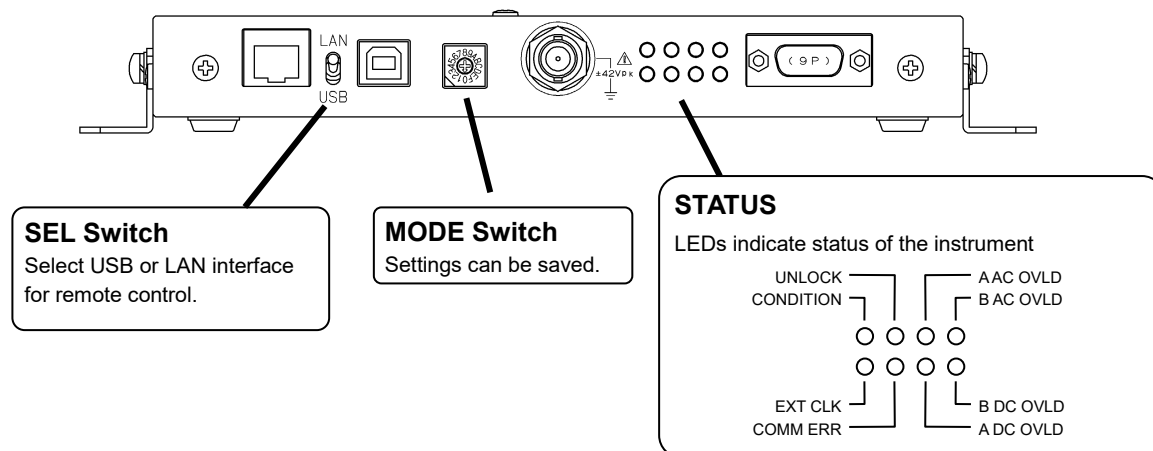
LAN
USB
(9P)
±42Vpk

SEL Switch
Select USB or LAN interface for remote control.

MODE Switch
Settings can be saved.

STATUS
LEDs indicate status of the instrument

UNLOCK
CONDITION
A AC OVLD
B AC OVLD
EXT CLK
COMM ERR
B DC OVLD
A DC OVLD